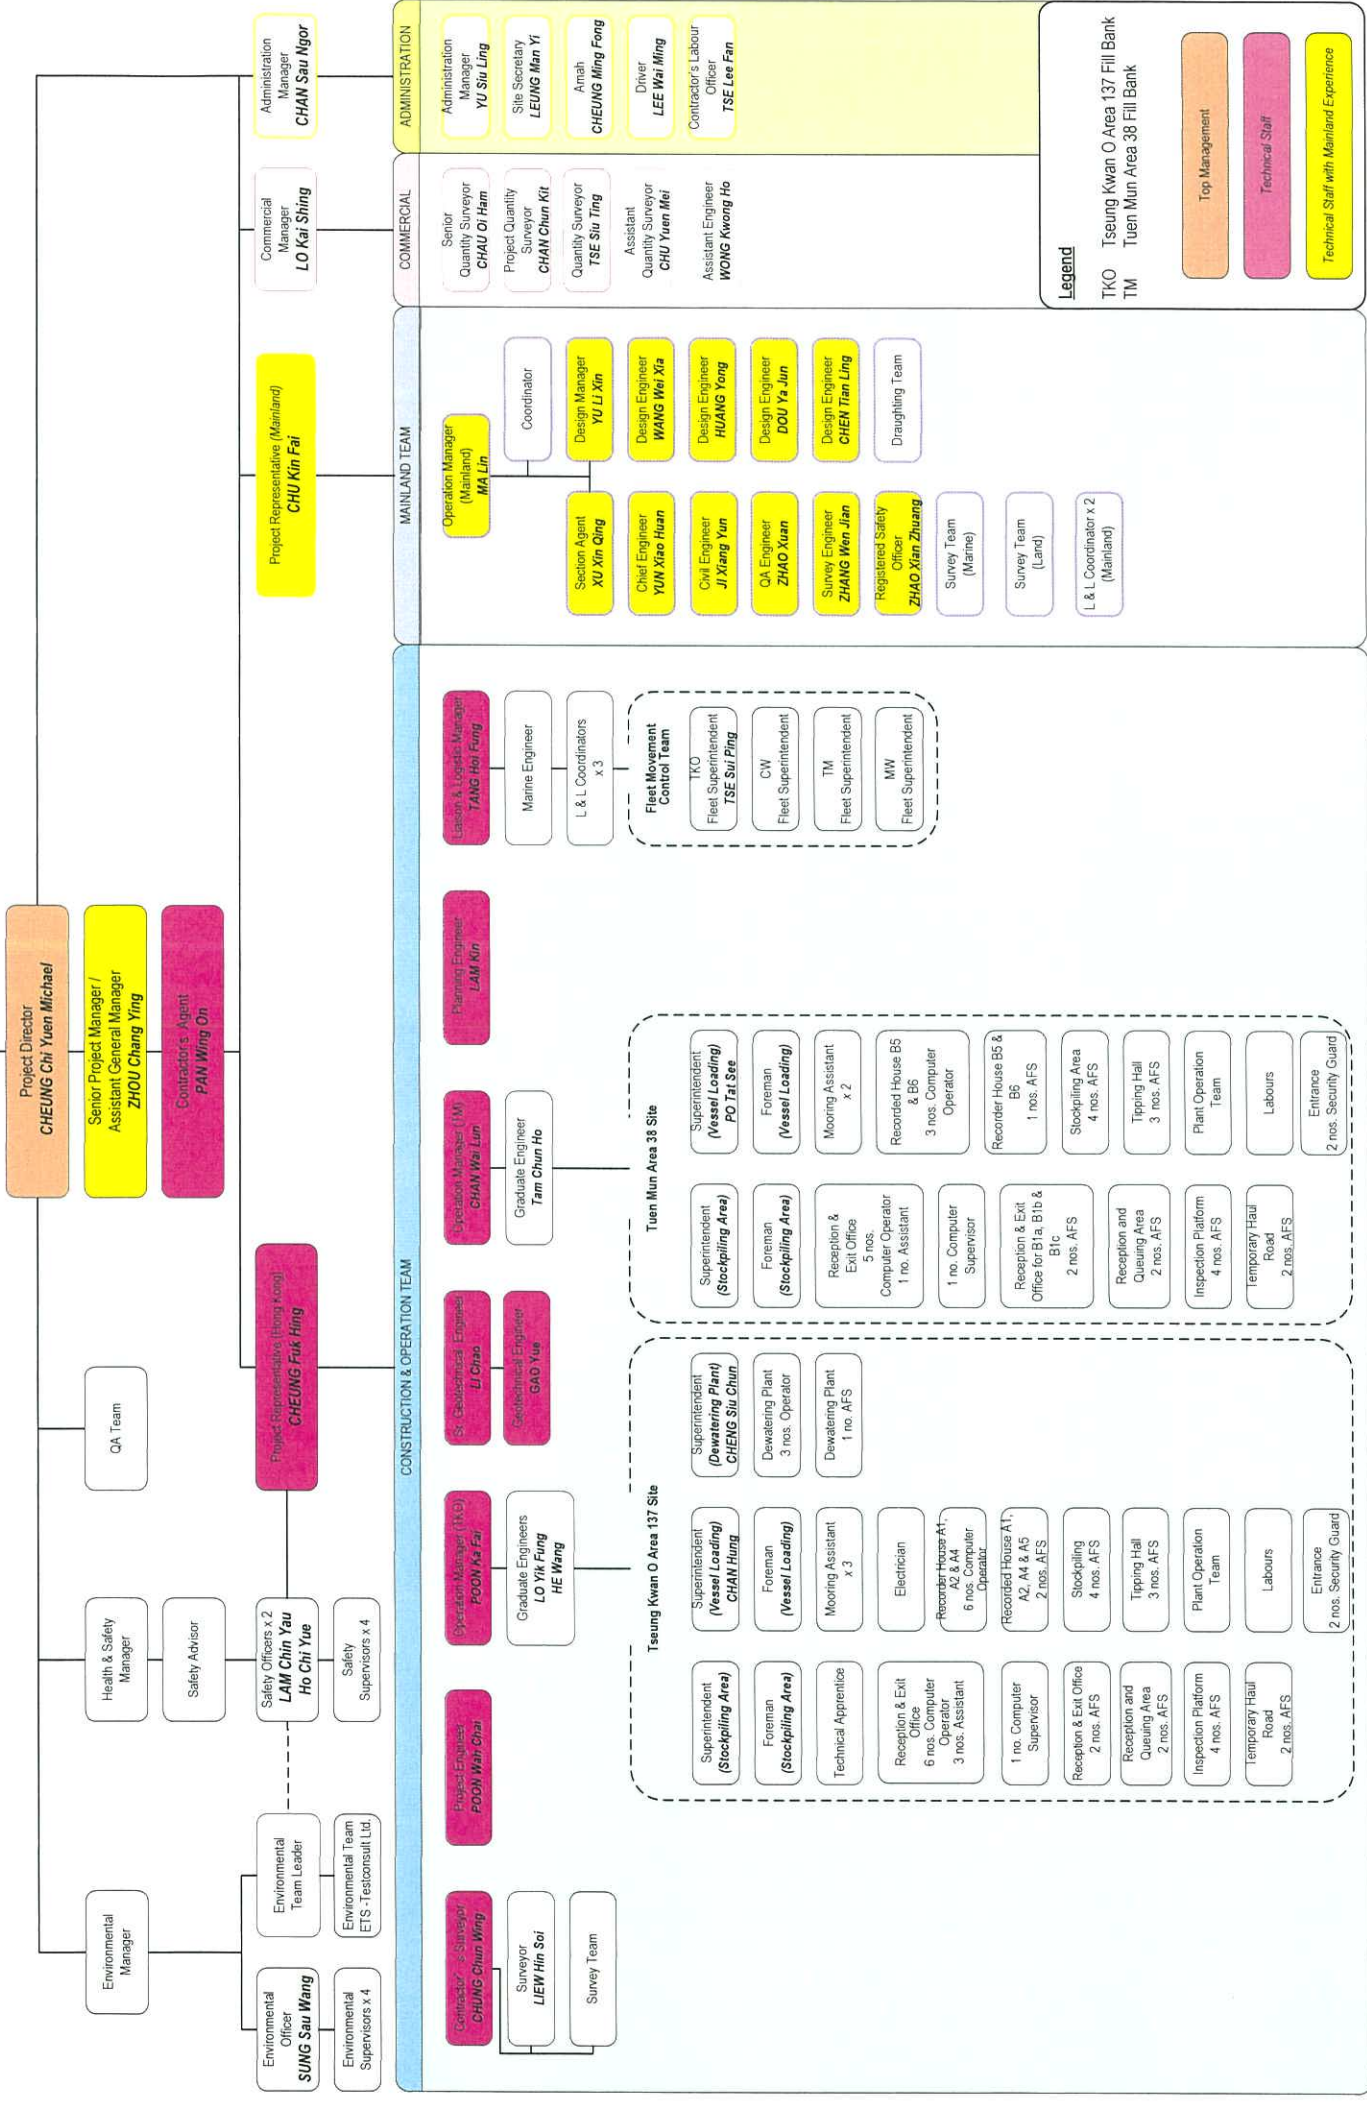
Project Director
CHEUNG Chi Yuen Michael

Senior Project Manager / Assistant General Manager
ZHOU Chang Ying

Contractor's Agent
PAN Wing On

Environmental Manager

Environmental Officer
SUNG Sau Wang

Environmental Supervisors x 4

Environmental Team Leader

Environmental Team
ETS - Testconsult Ltd.

Health & Safety Manager

Safety Advisor

Safety Officers x 2
LAM Chin Yau
Ho Chi Yue

Safety Supervisors x 4

QA Team

Project Representative (Hong Kong)
CHEUNG Fuk Hing

Project Representative (Mainland)
CHU Kin Fai

Commercial Manager
LO Kai Shing

Administration Manager
CHAN Sau Ngor

CONSTRUCTION & OPERATION TEAM

Contractor's Surveyor
CHUNG Chun Wing

Surveyor
LIEW Hin Soi

Survey Team

Project Engineer
POON Wah Chai

Operation Manager (TKO)
POON Ka Fai

Graduate Engineers
LO Yik Fung
HE Wang

Sr. Geotechnical Engineer
LI Chao

Geotechnical Engineer
GAO Yue

Operation Manager (TM)
CHAN Wai Lun

Graduate Engineer
Tam Chun Ho

Planning Engineer
LAM Kin

Liaison & Logistic Manager
TANG Hoi Fung

Marine Engineer

L & L Coordinators x 3

Fleet Movement Control Team

TKO Fleet Superintendent
TSE Sui Ping

CW Fleet Superintendent

TM Fleet Superintendent

MW Fleet Superintendent

Tseung Kwan O Area 137 Site

Superintendent (Stockpiling Area)

Foreman (Stockpiling Area)

Technical Apprentice

Reception & Exit Office
6 nos. Computer Operator
3 nos. Assistant

1 no. Computer Supervisor

Reception & Exit Office
2 nos. AFS

Reception and Queuing Area
2 nos. AFS

Inspection Platform
4 nos. AFS

Temporary Haul Road
2 nos. AFS

Superintendent (Vessel Loading)
CHAN Hung

Foreman (Vessel Loading)

Mooring Assistant x 3

Electrician

Recorder House A1, A2 & A4
6 nos. Computer Operator

Recorded House A1, A2, A4 & A5
2 nos. AFS

Stockpiling
4 nos. AFS

Tipping Hall
3 nos. AFS

Plant Operation Team

Labours

Entrance
2 nos. Security Guard

Superintendent (Dewatering Plant)
CHENG Siu Chun

Dewatering Plant
3 nos. Operator

Dewatering Plant
1 no. AFS

Tuen Mun Area 38 Site

Superintendent (Stockpiling Area)

Foreman (Stockpiling Area)

Reception & Exit Office
5 nos. Computer Operator
1 no. Assistant

1 no. Computer Supervisor

Reception & Exit Office for B1a, B1b & B1c
2 nos. AFS

Reception and Queuing Area
2 nos. AFS

Inspection Platform
4 nos. AFS

Temporary Haul Road
2 nos. AFS

Superintendent (Vessel Loading)
PO Tat See

Foreman (Vessel Loading)

Mooring Assistant x 2

Recorded House B5 & B6
3 nos. Computer Operator

Recorder House B5 & B6
1 nos. AFS

Stockpiling Area
4 nos. AFS

Tipping Hall
3 nos. AFS

Plant Operation Team

Labours

Entrance
2 nos. Security Guard

MAINLAND TEAM

Operation Manager (Mainland)
MA Lin

Coordinator

Design Manager
YU Li Xin

Design Engineer
WANG Wei Xia

Design Engineer
HUANG Yong

Design Engineer
DOU Ya Jun

Design Engineer
CHEN Tian Ling

Draughting Team

Section Agent
XU Xin Qing

Chief Engineer
YUN Xiao Huan

Civil Engineer
JI Xiang Yun

QA Engineer
ZHAO Xuan

Survey Engineer
ZHANG Wen Jian

Registered Safety Officer
ZHAO Xian Zhuang

Survey Team (Marine)

Survey Team (Land)

L & L Coordinator x 2 (Mainland)

COMMERCIAL

Senior Quantity Surveyor
CHAU Oi Ham

Project Quantity Surveyor
CHAN Chun Kit

Quantity Surveyor
TSE Siu Ting

Assistant Quantity Surveyor
CHU Yuen Mei

Assistant Engineer
WONG Kwong Ho

ADMINISTRATION

Administration Manager
YU Siu Ling

Site Secretary
LEUNG Man Yi

Amah
CHEUNG Ming Fong

Driver
LEE Wai Ming

Contractor's Labour Officer
TSE Lee Fan

Legend
TKO Tseung Kwan O Area 137 Fill Bank
TM Tuen Mun Area 38 Fill Bank

Top Management

Technical Staff

Technical Staff with Mainland Experience